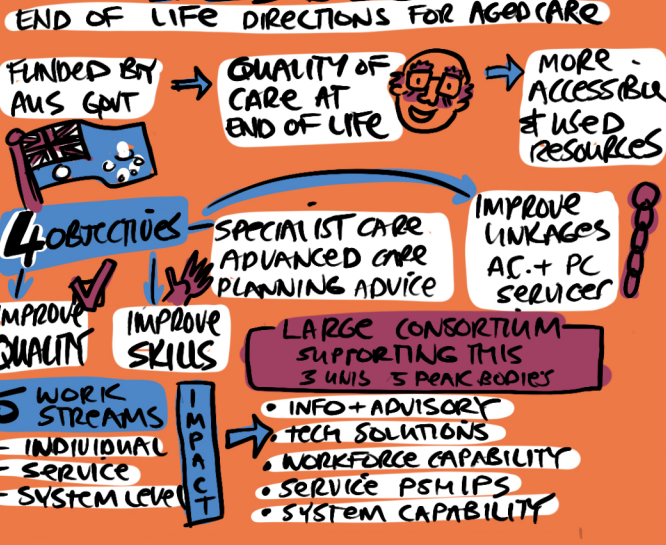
END OF LIFE DIRECTIONS FOR AGED CARE

FUNDED BY AUS GOVT

QUALITY OF CARE AT END OF LIFE

MORE ACCESSIBLE & USED RESOURCES

4 OBJECTIVES

SPECIALIST CARE ADVANCED CARE PLANNING ADVICE

IMPROVE LINKAGES AC + PC SERVICES

IMPROVE QUALITY

IMPROVE SKILLS

LARGE CONSORTIUM SUPPORTING THIS 3 UNIS 5 PEAK BODIES

5 WORK STREAMS

- INDIVIDUAL
- SERVICE
- SYSTEM LEVEL

IMPACT

- INFO + ADVISORY
- TECH SOLUTIONS
- WORKFORCE CAPABILITY
- SERVICE PSHIPS
- SYSTEM CAPABILITY